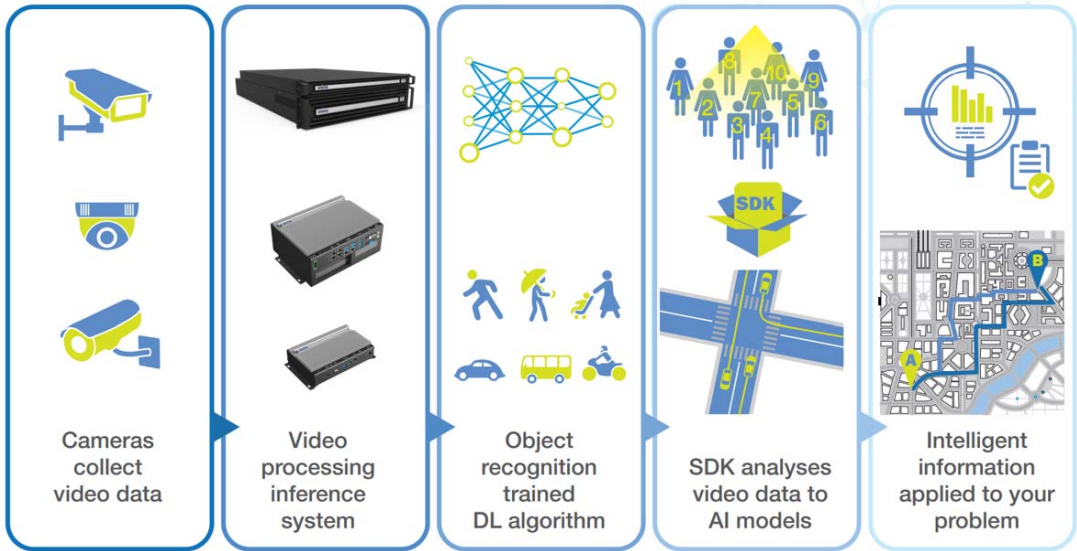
Cameras collect video data

Video processing inference system

Object recognition trained DL algorithm

1 2 3 4 5 6 7 8 9 10

SDK

SDK analyses video data to AI models

B

A

Intelligent information applied to your problem